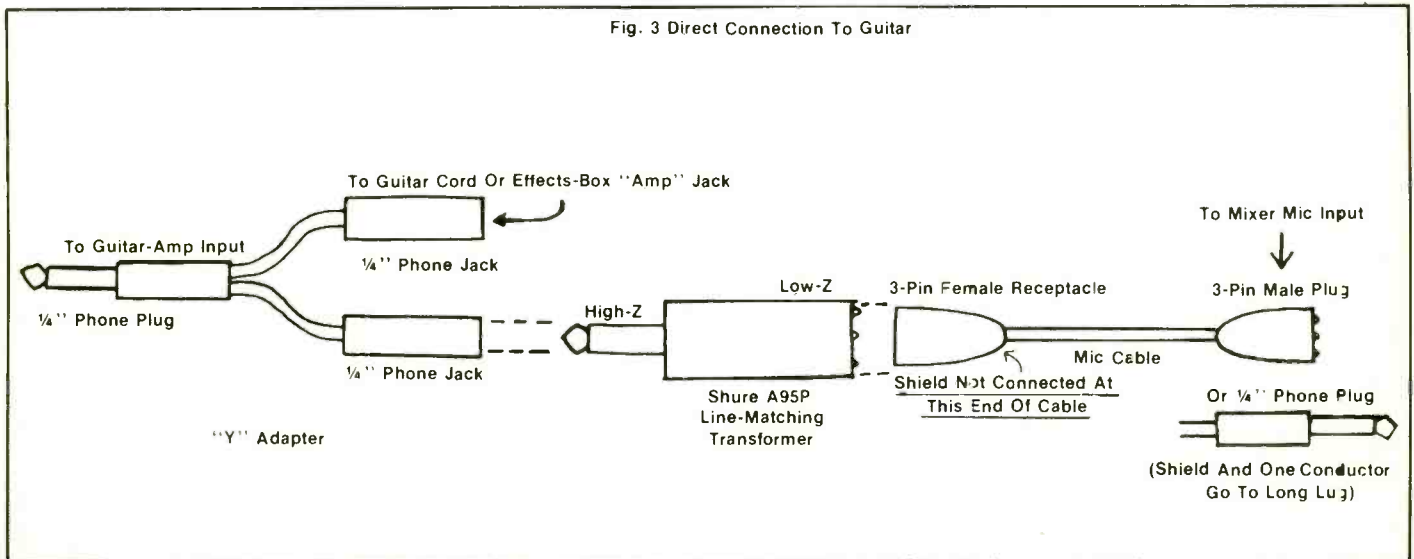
Fig. 3 Direct Connection To Guitar

To Guitar Cord Or Effects-Box ''Amp'' Jack

To Guitar-Amp Input

¼'' Phone Jack

¼'' Phone Plug

¼'' Phone Jack

''Y'' Adapter

High-Z

Low-Z

Shure A95P Line-Matching Transformer

3-Pin Female Receptacle

Shield Not Connected At This End Of Cable

Mic Cable

To Mixer Mic Input

3-Pin Male Plug

Or ¼'' Phone Plug

(Shield And One Conductor Go To Long Lug)